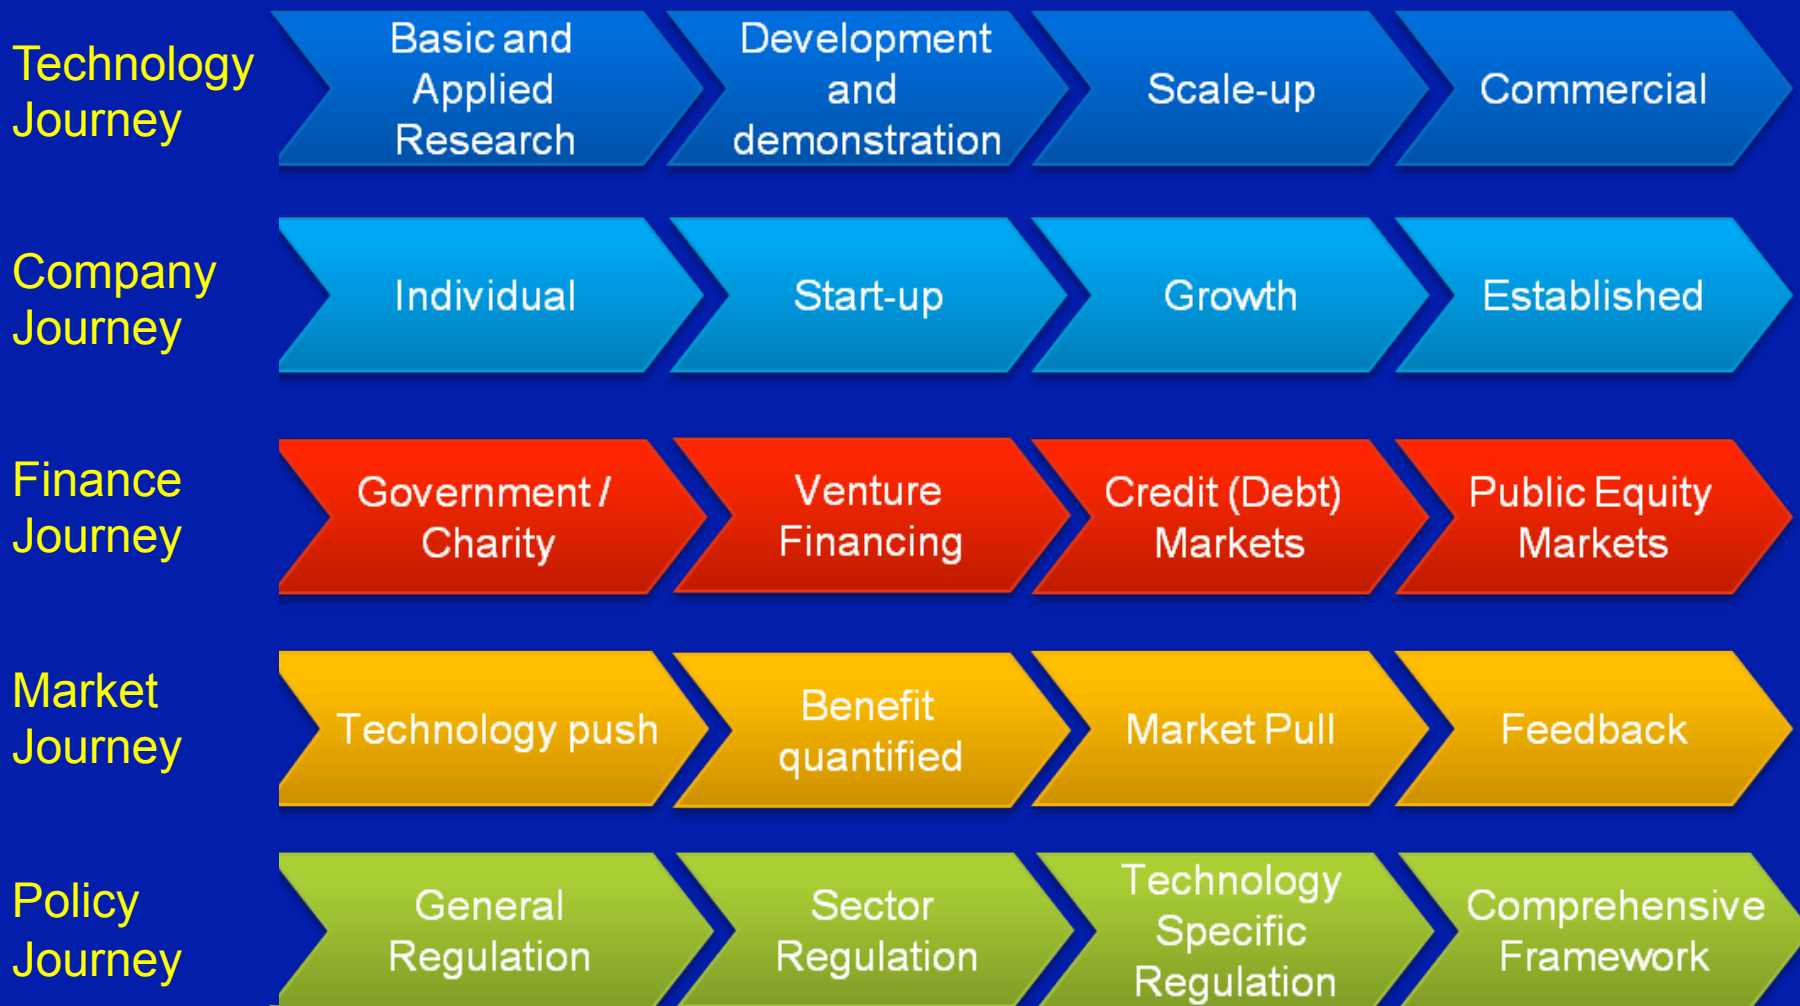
Technology Journey

Basic and Applied Research

Development and demonstration

Scale-up

Commercial

Company Journey

Individual

Start-up

Growth

Established

Finance Journey

Government / Charity

Venture Financing

Credit (Debt) Markets

Public Equity Markets

Market Journey

Technology push

Benefit quantified

Market Pull

Feedback

Policy Journey

General Regulation

Sector Regulation

Technology Specific Regulation

Comprehensive Framework